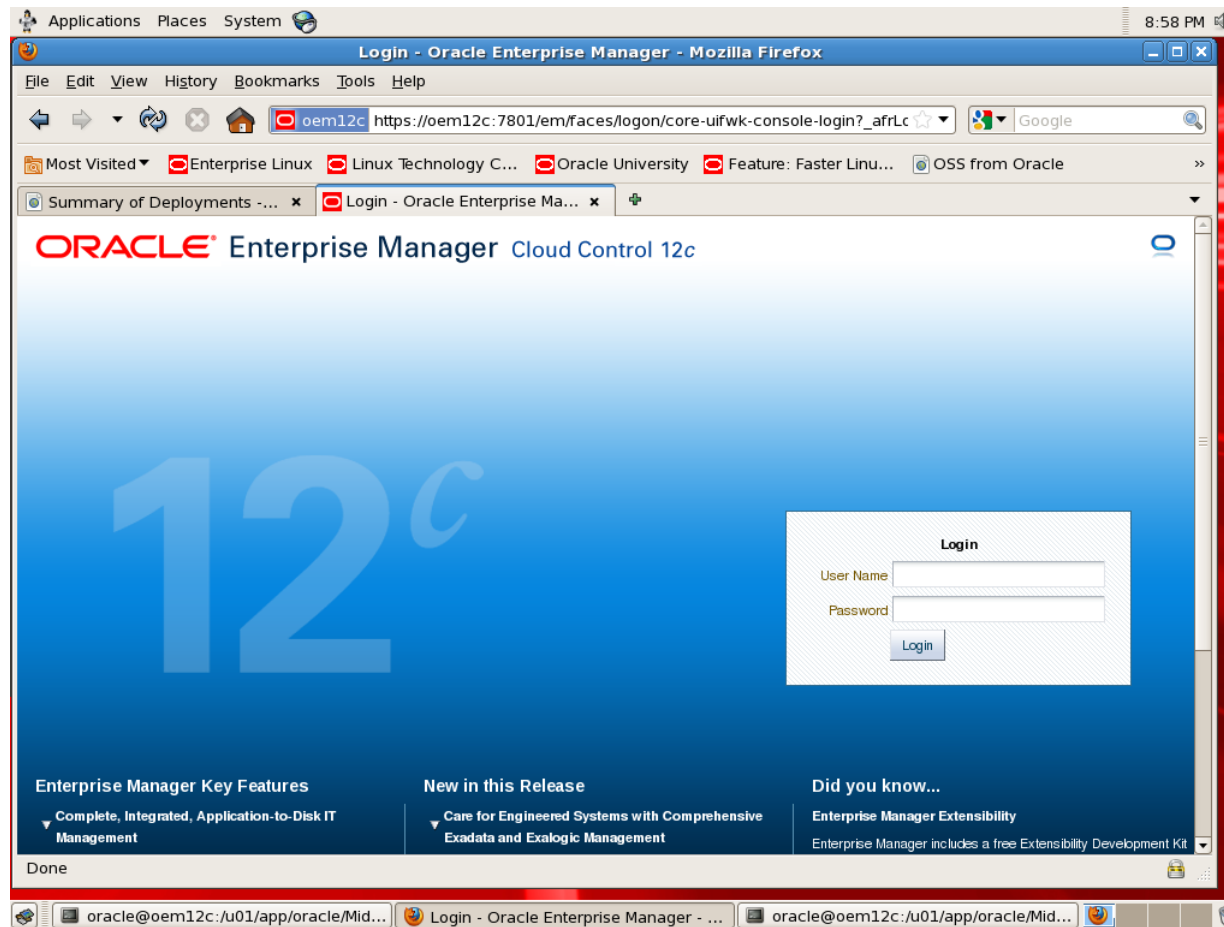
Applications Places System

8:58 PM

Login - Oracle Enterprise Manager - Mozilla Firefox

File Edit View History Bookmarks Tools Help

oem12c https://oem12c:7801/em/faces/logon/core-uifwk-console-login?_afrLc

Google

Most Visited Enterprise Linux Linux Technology C... Oracle University Feature: Faster Linu... OSS from Oracle »

Summary of Deployments -... × Login - Oracle Enterprise Ma... ×

ORACLE® Enterprise Manager Cloud Control 12c

12c

Login

User Name

Password

Login

Enterprise Manager Key Features

Complete, Integrated, Application-to-Disk IT Management

New in this Release

Care for Engineered Systems with Comprehensive Exadata and Exalogic Management

Did you know...

Enterprise Manager Extensibility

Enterprise Manager includes a free Extensibility Development Kit

Done

oracle@oem12c:/u01/app/oracle/Mid... Login - Oracle Enterprise Manager - ... oracle@oem12c:/u01/app/oracle/Mid...